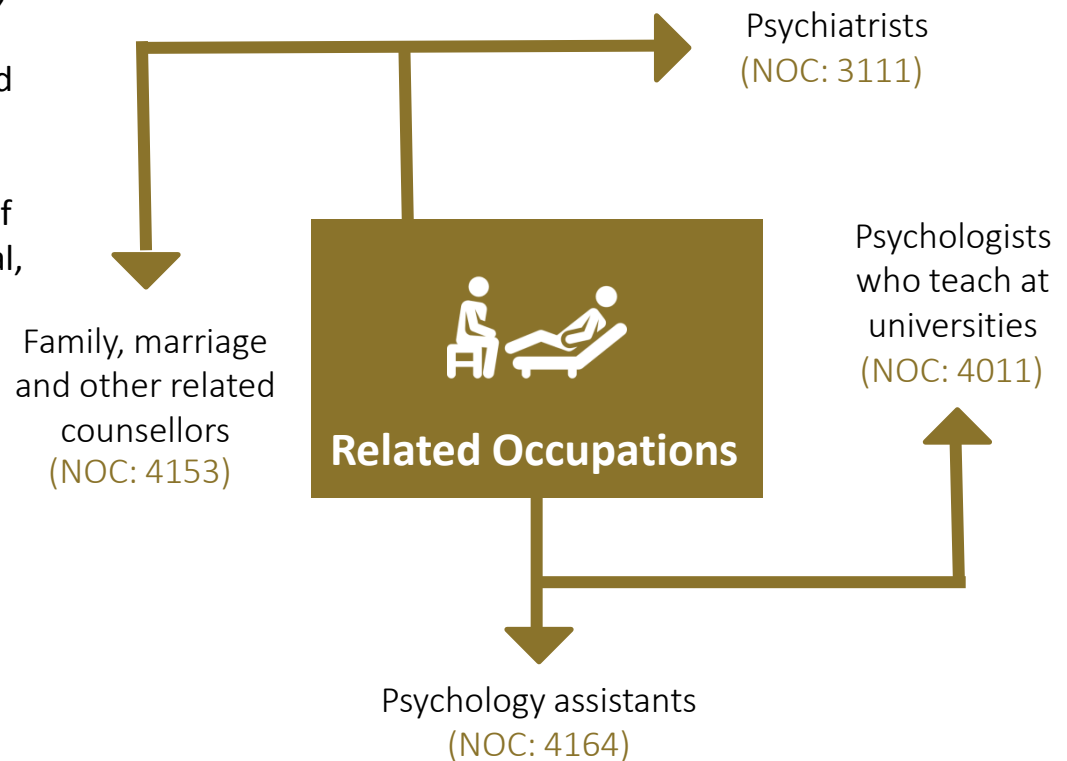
d

f
al,

Psychiatrists
(NOC: 3111)

Family, marriage and other related counsellors
(NOC: 4153)

Related Occupations

Psychologists who teach at universities
(NOC: 4011)

Psychology assistants
(NOC: 4164)